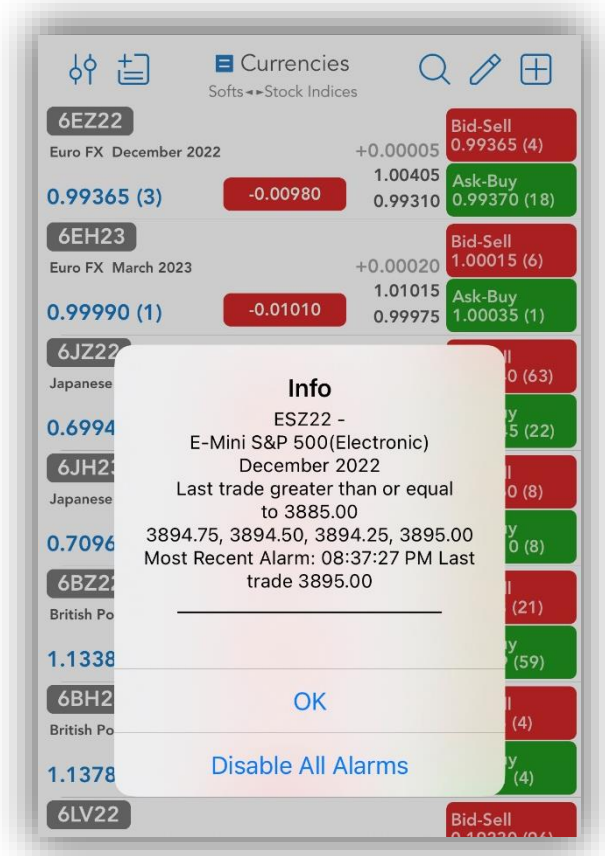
Currencies
Softs◄►Stock Indices

6EZ22
Euro FX December 2022
+0.00005
1.00405
0.99310
0.99365 (3)
-0.00980
Bid-Sell
0.99365 (4)
Ask-Buy
0.99370 (18)

6EH23
Euro FX March 2023
+0.00020
1.01015
0.99975
0.99990 (1)
-0.01010
Bid-Sell
1.00015 (6)
Ask-Buy
1.00035 (1)

6JZ22
Japanese
0.6994
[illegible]
0 (63)
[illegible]
5 (22)

6JH2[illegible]
Japanese
0.7096
0 (8)
0 (8)

6BZ2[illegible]
British Po
1.1338
(21)
(59)

6BH2
British Po
1.1378
(4)
(4)

6LV22
Bid-Sell
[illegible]

Info
ESZ22 -
E-Mini S&P 500(Electronic)
December 2022
Last trade greater than or equal to 3885.00
3894.75, 3894.50, 3894.25, 3895.00
Most Recent Alarm: 08:37:27 PM Last trade 3895.00

OK
Disable All Alarms